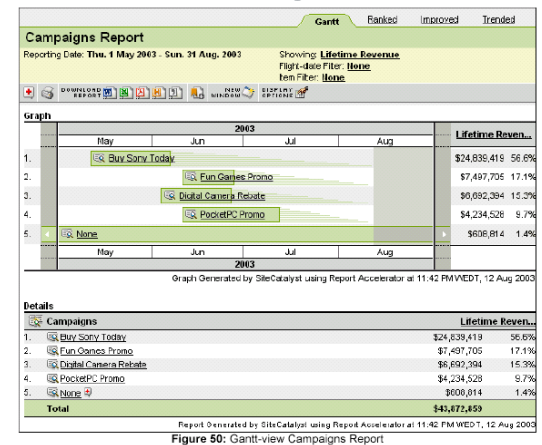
Gantt Ranked Improved Trended

Campaigns Report

Reporting Date: Thu. 1 May 2003 - Sun. 31 Aug. 2003

Showing: Lifetime Revenue
Flight-date Filter: None
Item Filter: None

DOWNLOAD REPORT NEW WINDOW DISPLAY OPTIONS

Graph

| | 2003 | | | | Lifetime Reven... | |
|---|---|---|---|---|---|---|
| | May | Jun | Jul | Aug | | |
| 1. | Buy Sony Today | | | | $24,839,419 | 56.6% |
| 2. | | Fun Games Promo | | | $7,497,705 | 17.1% |
| 3. | | Digital Camera Rebate | | | $6,692,394 | 15.3% |
| 4. | | PocketPC Promo | | | $4,234,528 | 9.7% |
| 5. | None | | | | $608,814 | 1.4% |
| | May | Jun | Jul | Aug | | |
| | 2003 | | | | | |

Graph Generated by SiteCatalyst using Report Accelerator at 11:42 PM WEDT, 12 Aug 2003

Details

| | Campaigns | Lifetime Reven... | |
|---|---|---|---|
| 1. | Buy Sony Today | $24,839,419 | 56.6% |
| 2. | Fun Games Promo | $7,497,705 | 17.1% |
| 3. | Digital Camera Rebate | $6,692,394 | 15.3% |
| 4. | PocketPC Promo | $4,234,528 | 9.7% |
| 5. | None | $608,814 | 1.4% |
| | Total | $43,872,859 | |

Report Generated by SiteCatalyst using Report Accelerator at 11:42 PM WEDT, 12 Aug 2003

Figure 50: Gantt-view Campaigns Report